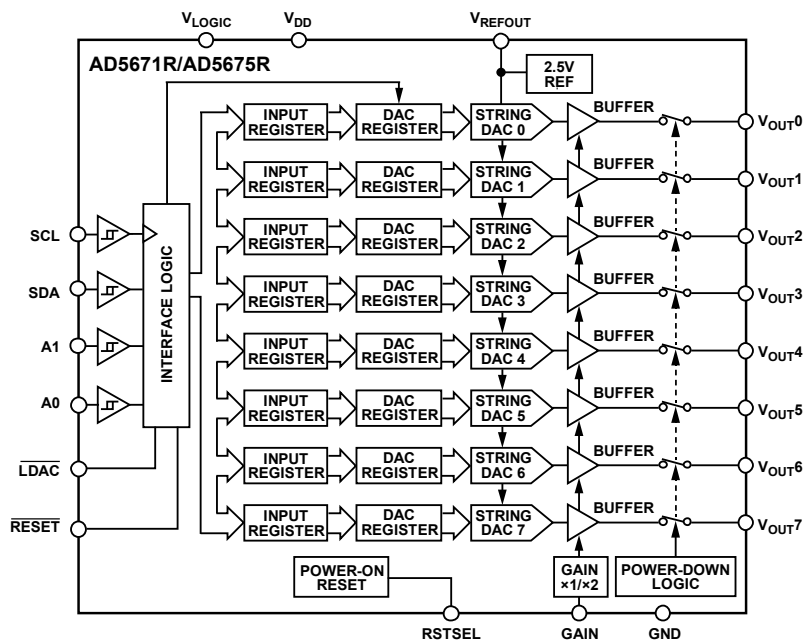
$V_{LOGIC}$ $V_{DD}$ $V_{REFOUT}$

AD5671R/AD5675R

2.5V REF

SCL

SDA

A1

A0

$\overline{LDAC}$

$\overline{RESET}$

INTERFACE LOGIC

INPUT REGISTER DAC REGISTER STRING DAC 0 BUFFER $V_{OUT}0$

INPUT REGISTER DAC REGISTER STRING DAC 1 BUFFER $V_{OUT}1$

INPUT REGISTER DAC REGISTER STRING DAC 2 BUFFER $V_{OUT}2$

INPUT REGISTER DAC REGISTER STRING DAC 3 BUFFER $V_{OUT}3$

INPUT REGISTER DAC REGISTER STRING DAC 4 BUFFER $V_{OUT}4$

INPUT REGISTER DAC REGISTER STRING DAC 5 BUFFER $V_{OUT}5$

INPUT REGISTER DAC REGISTER STRING DAC 6 BUFFER $V_{OUT}6$

INPUT REGISTER DAC REGISTER STRING DAC 7 BUFFER $V_{OUT}7$

POWER-ON RESET

GAIN ×1/×2

POWER-DOWN LOGIC

RSTSEL GAIN GND